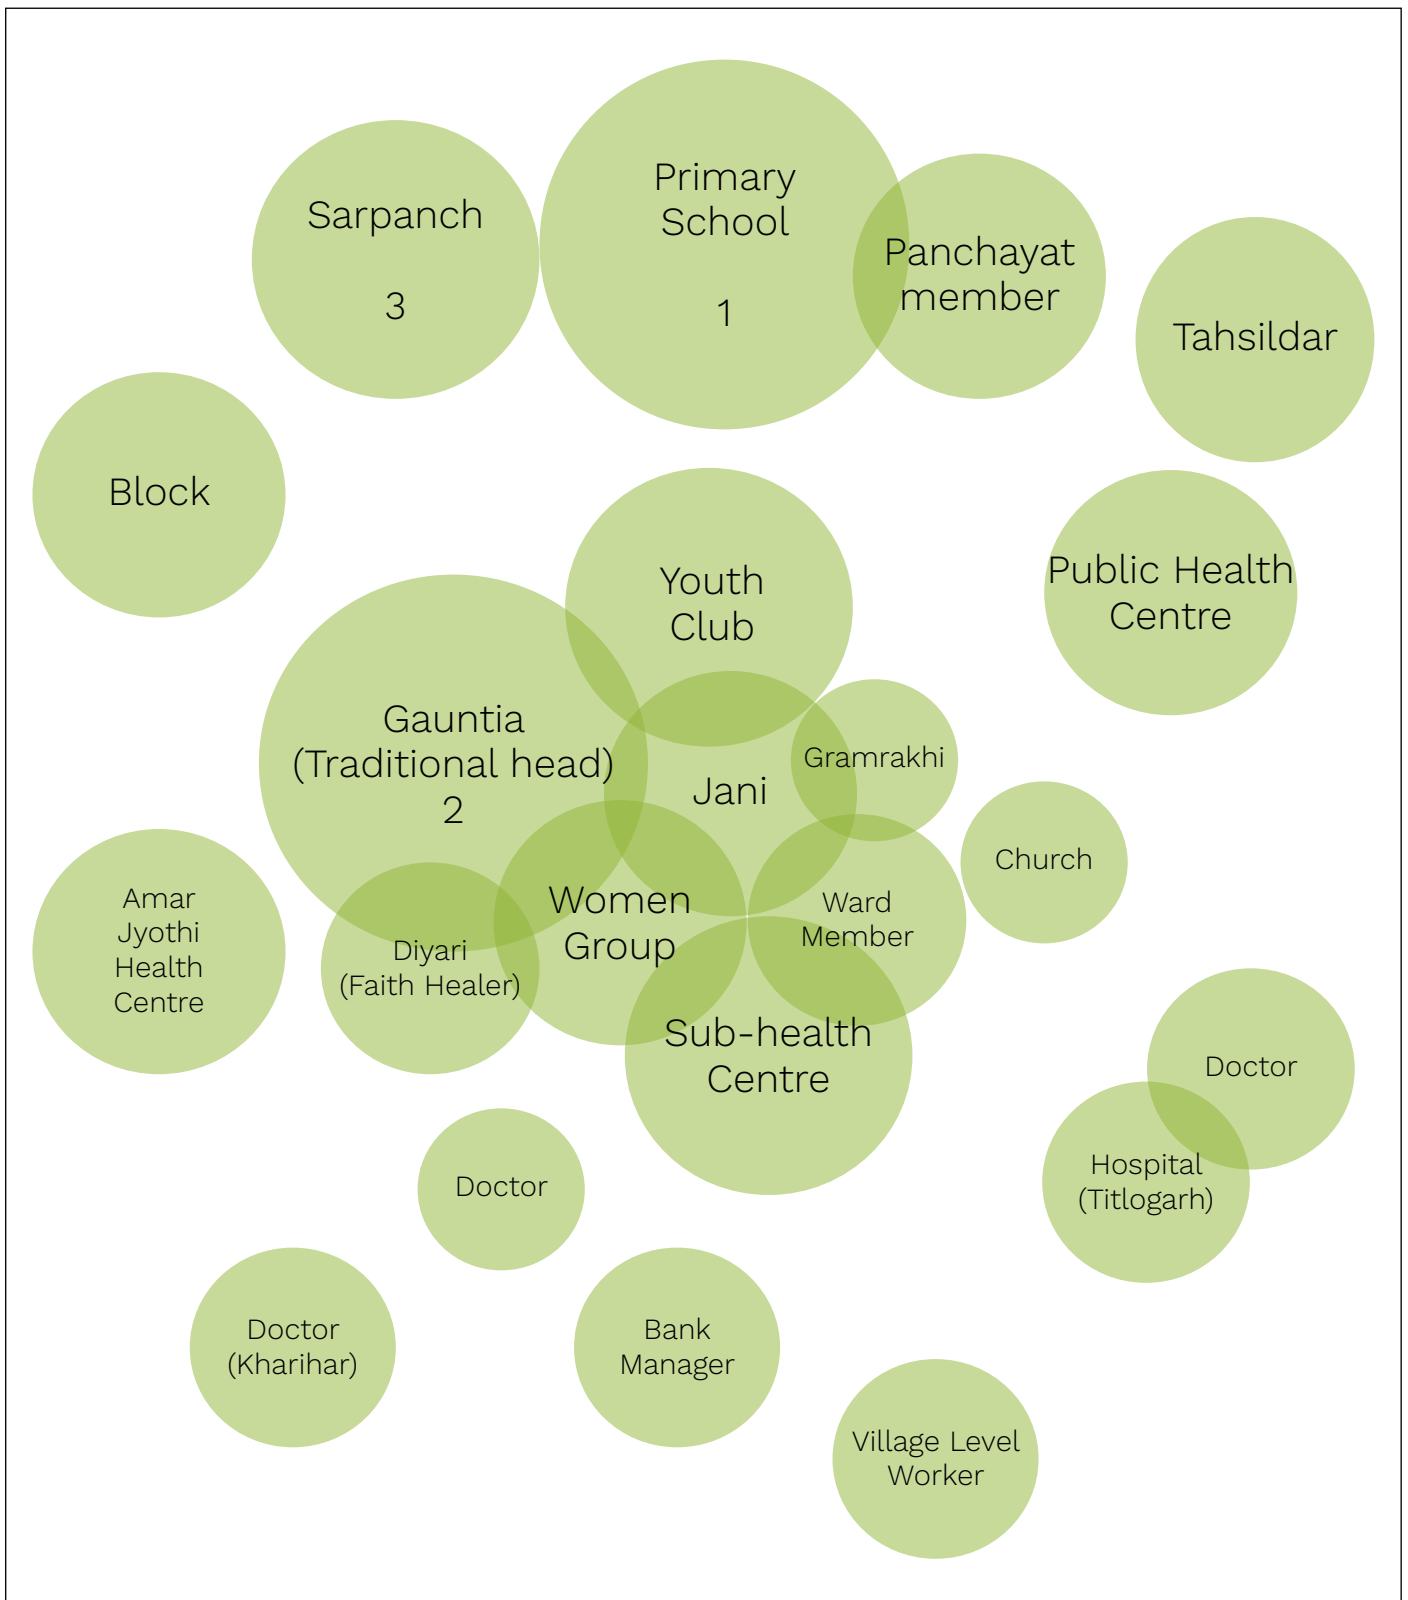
Sarpanch
3

Primary School
1

Panchayat member

Tahsildar

Block

Youth Club

Public Health Centre

Gauntia (Traditional head)
2

Jani

Gramrakhi

Church

Amar Jyothi Health Centre

Diyari (Faith Healer)

Women Group

Ward Member

Sub-health Centre

Doctor

Hospital (Titlogarh)

Doctor

Doctor (Kharihar)

Bank Manager

Village Level Worker